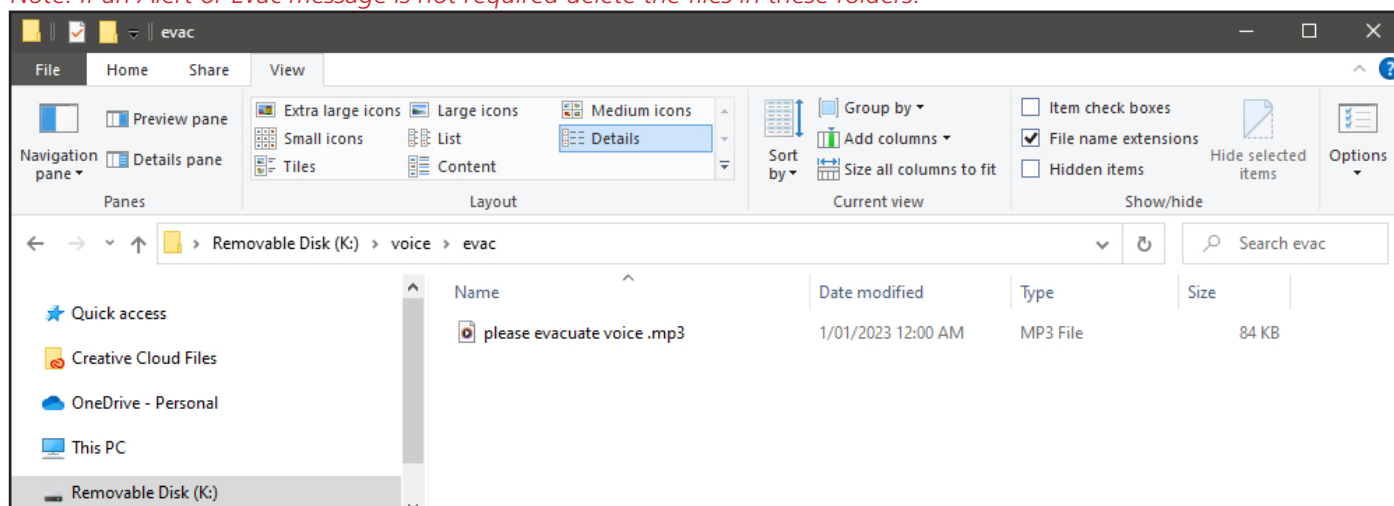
Note: If an Alert or Evac message is not required delete the files in these folders.

evac

File Home Share View

Navigation pane
Preview pane
Details pane
Panes

Extra large icons
Large icons
Medium icons
Small icons
List
Details
Tiles
Content
Layout

Sort by
Group by
Add columns
Size all columns to fit
Current view

Item check boxes
File name extensions
Hidden items
Hide selected items
Show/hide

Options

Removable Disk (K:) > voice > evac

Search evac

Quick access
Creative Cloud Files
OneDrive - Personal
This PC
Removable Disk (K:)

| Name | Date modified | Type | Size |
|---|---|---|---|
| please evacuate voice .mp3 | 1/01/2023 12:00 AM | MP3 File | 84 KB |